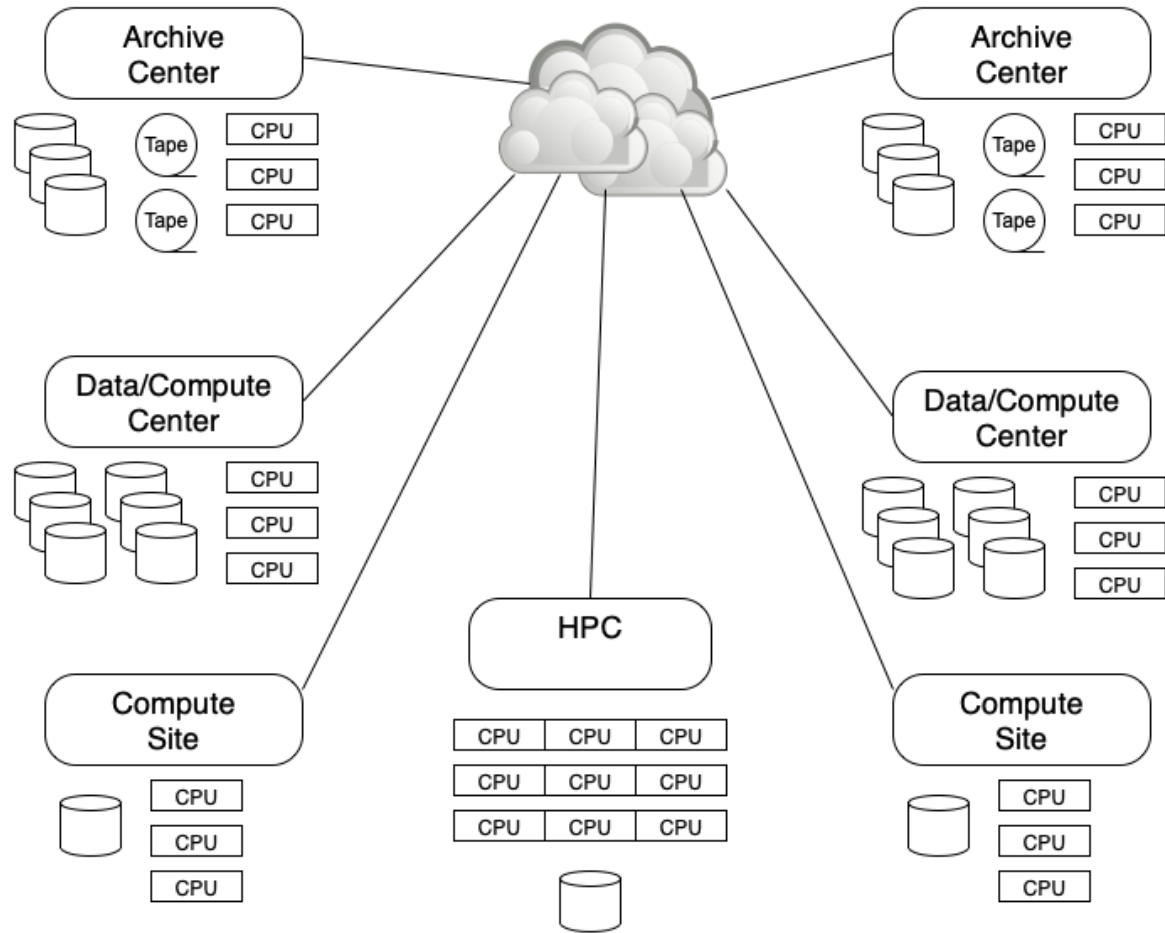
Archive Center

Tape
Tape
CPU
CPU
CPU

Archive Center

Tape
Tape
CPU
CPU
CPU

Data/Compute Center

CPU
CPU
CPU

Data/Compute Center

CPU
CPU
CPU

HPC

| CPU | CPU | CPU |
|---|---|---|
| CPU | CPU | CPU |
| CPU | CPU | CPU |

Compute Site

CPU
CPU
CPU

Compute Site

CPU
CPU
CPU